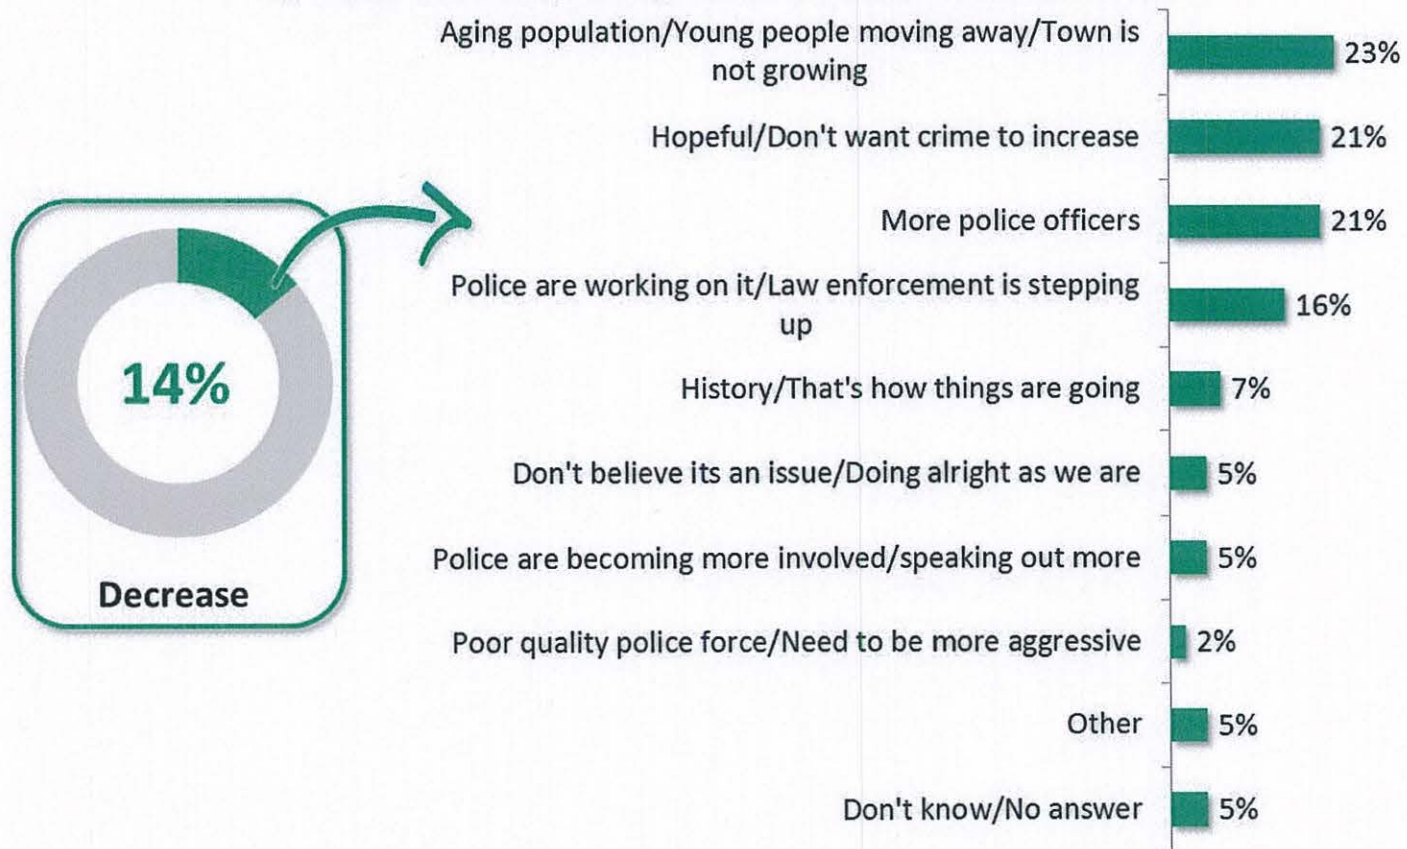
14%

Decrease

Aging population/Young people moving away/Town is not growing 23%

Hopeful/Don't want crime to increase 21%

More police officers 21%

Police are working on it/Law enforcement is stepping up 16%

History/That's how things are going 7%

Don't believe its an issue/Doing alright as we are 5%

Police are becoming more involved/speaking out more 5%

Poor quality police force/Need to be more aggressive 2%

Other 5%

Don't know/No answer 5%